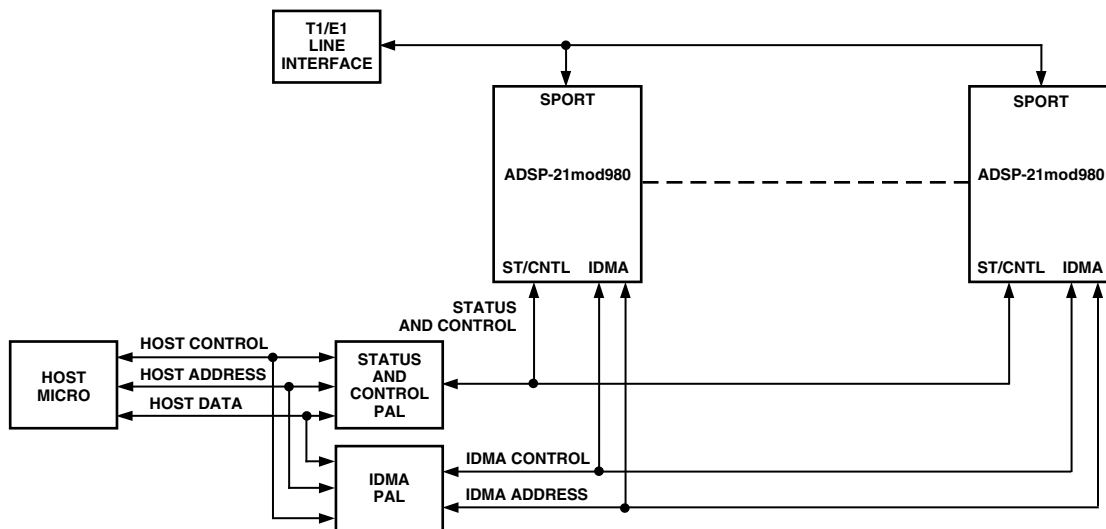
T1/E1 LINE INTERFACE

SPORT

ADSP-21mod980

ST/CNTL IDMA

SPORT

ADSP-21mod980

ST/CNTL IDMA

STATUS AND CONTROL

HOST MICRO

HOST CONTROL

HOST ADDRESS

HOST DATA

STATUS AND CONTROL PAL

IDMA PAL

IDMA CONTROL

IDMA ADDRESS